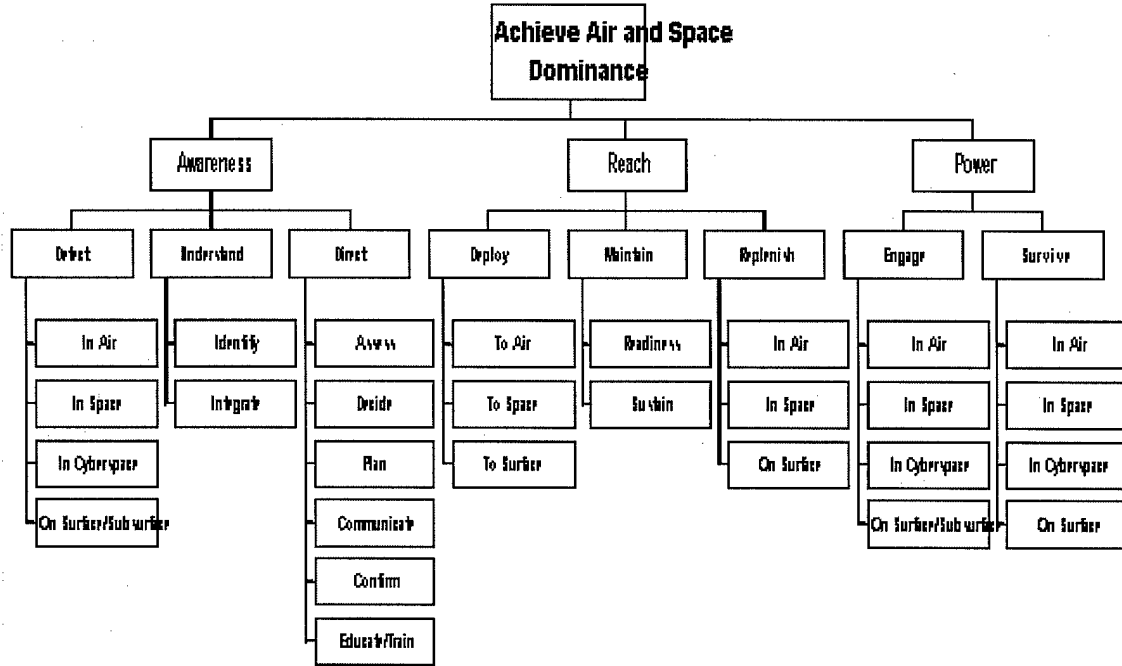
Achieve Air and Space Dominance

Awareness

Detect

In Air

In Space

In Cyberspace

On Surface/Subsurface

Understand

Identify

Integrate

Direct

Assess

Decide

Plan

Communicate

Confirm

Educate/Train

Reach

Deploy

To Air

To Space

To Surface

Maintain

Readiness

Sustain

Replenish

In Air

In Space

On Surface

Power

Engage

In Air

In Space

In Cyberspace

On Surface/Subsurface

Survive

In Air

In Space

In Cyberspace

On Surface